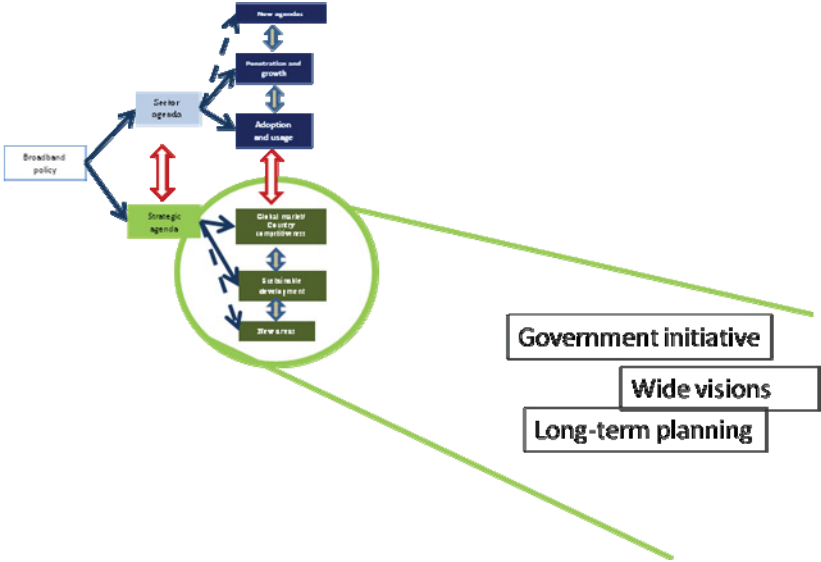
New agendas

Penetration and growth

Sector agenda

Adoption and usage

Broadband policy

Strategic agenda

Global market Country competitiveness

Sustainable development

New areas

Government initiative

Wide visions

Long-term planning